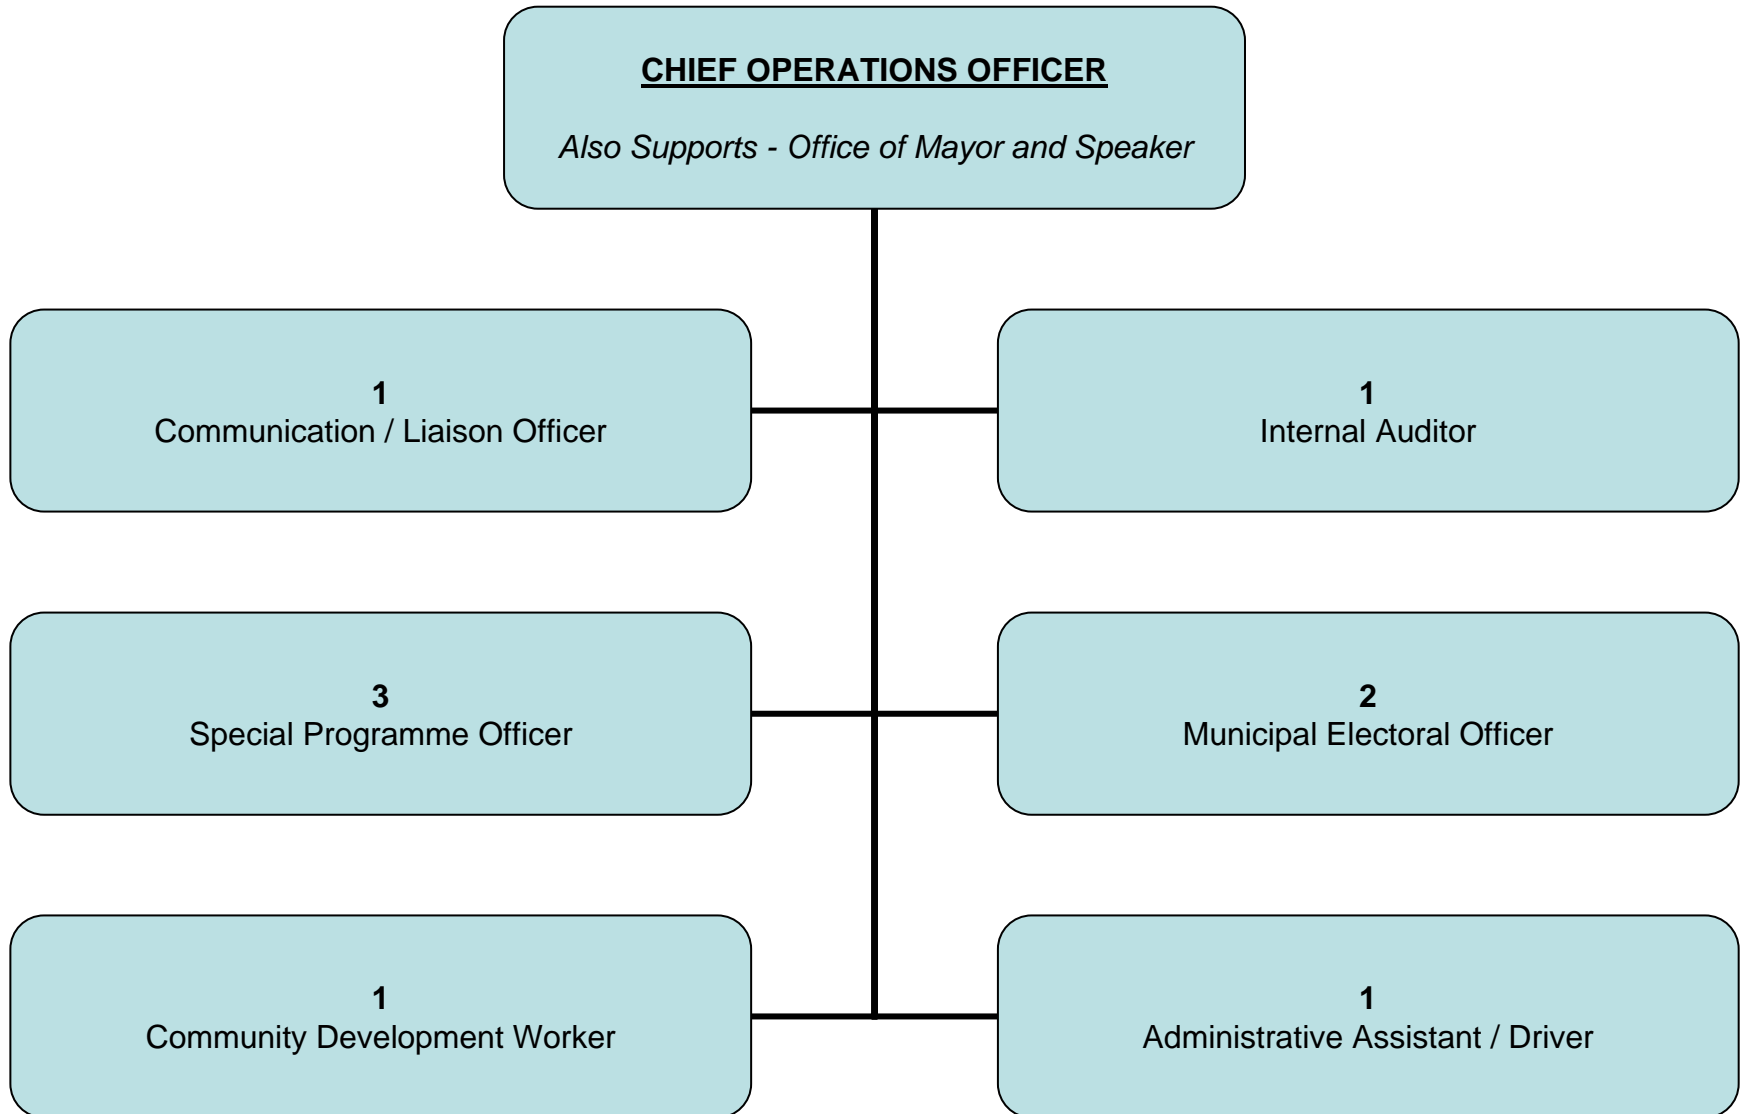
CHIEF OPERATIONS OFFICER

Also Supports - Office of Mayor and Speaker

1
Communication / Liaison Officer

1
Internal Auditor

3
Special Programme Officer

2
Municipal Electoral Officer

1
Community Development Worker

1
Administrative Assistant / Driver